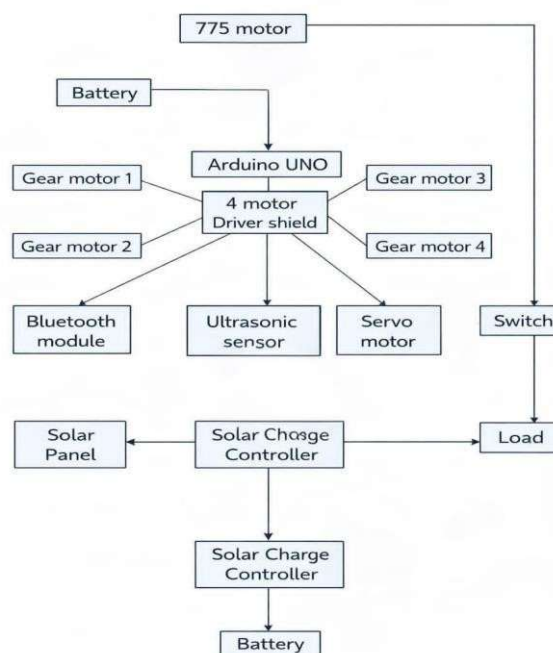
775 motor

Battery

Arduino UNO

Gear motor 1

4 motor Driver shield

Gear motor 3

Gear motor 2

Gear motor 4

Bluetooth module

Ultrasonic sensor

Servo motor

Switch

Solar Panel

Solar Chrage Controller

Load

Solar Charge Controller

Battery